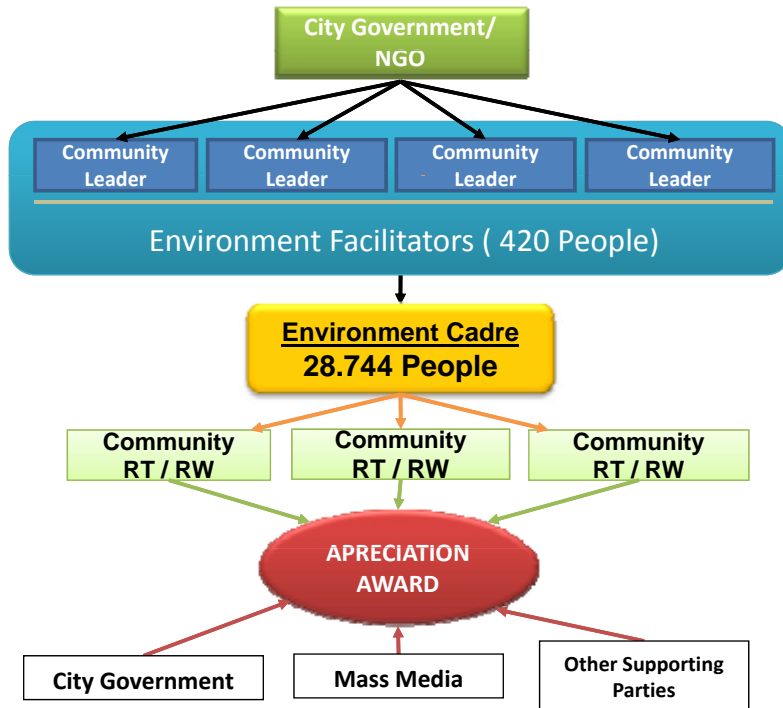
City Government/ NGO

Community Leader

Community Leader

Community Leader

Community Leader

Environment Facilitators ( 420 People)

Environment Cadre
28.744 People

Community RT / RW

Community RT / RW

Community RT / RW

APRECIATION AWARD

City Government

Mass Media

Other Supporting Parties